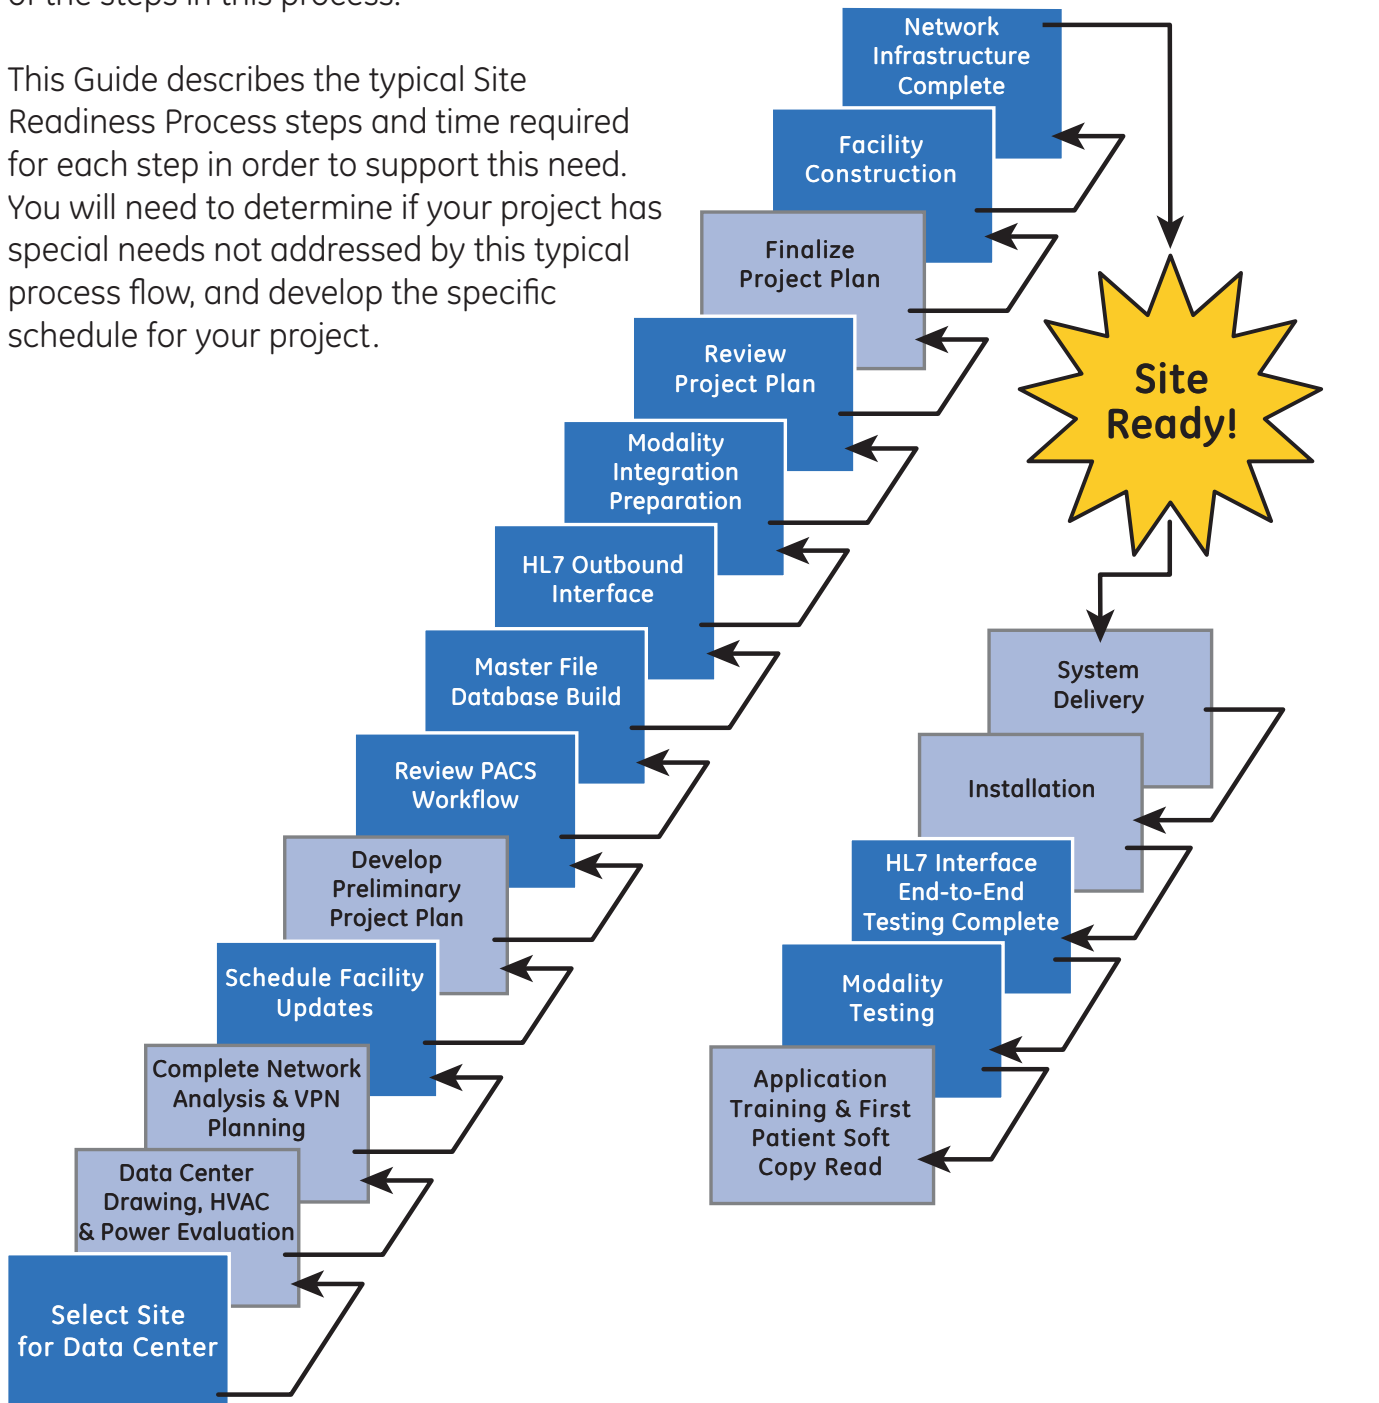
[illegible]

This Guide describes the typical Site Readiness Process steps and time required for each step in order to support this need. You will need to determine if your project has special needs not addressed by this typical process flow, and develop the specific schedule for your project.

Select Site for Data Center

Data Center Drawing, HVAC & Power Evaluation

Complete Network Analysis & VPN Planning

Schedule Facility Updates

Develop Preliminary Project Plan

Review PACS Workflow

Master File Database Build

HL7 Outbound Interface

Modality Integration Preparation

Review Project Plan

Finalize Project Plan

Facility Construction

Network Infrastructure Complete

Site Ready!

System Delivery

Installation

HL7 Interface End-to-End Testing Complete

Modality Testing

Application Training & First Patient Soft Copy Read